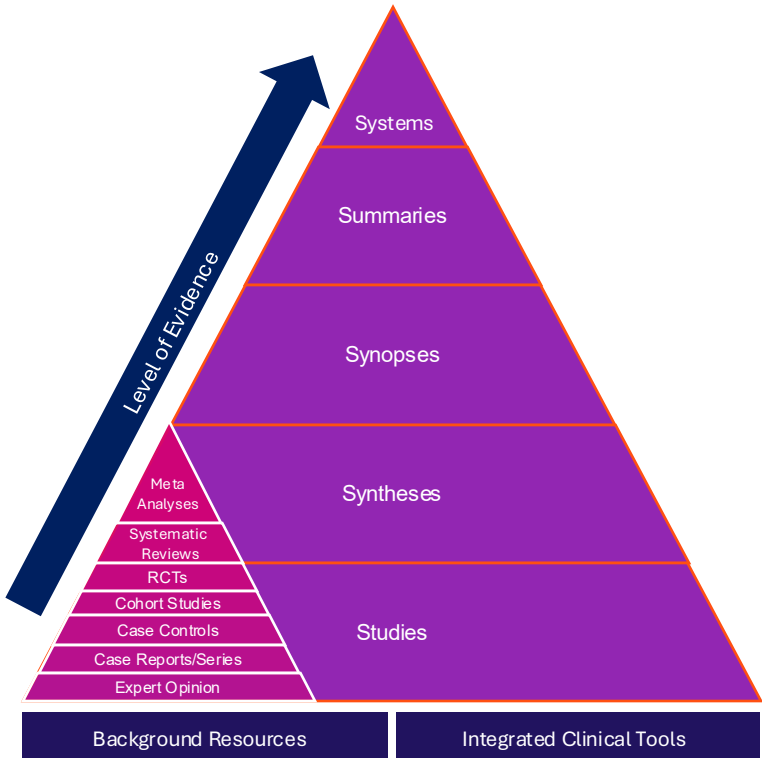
Level of Evidence

Systems

Summaries

Synopses

Syntheses

Studies

Meta Analyses

Systematic Reviews

RCTs

Cohort Studies

Case Controls

Case Reports/Series

Expert Opinion

Background Resources

Integrated Clinical Tools